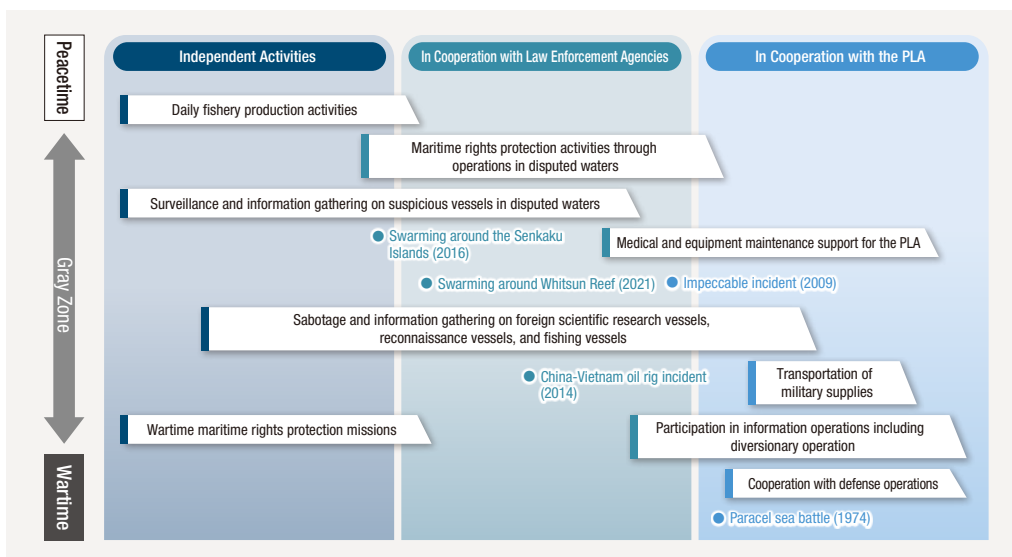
Peacetime

Gray Zone

Wartime

Independent Activities

In Cooperation with Law Enforcement Agencies

In Cooperation with the PLA

Daily fishery production activities

Maritime rights protection activities through operations in disputed waters

Surveillance and information gathering on suspicious vessels in disputed waters

Swarming around the Senkaku Islands (2016)

Medical and equipment maintenance support for the PLA

Swarming around Whitsun Reef (2021)

Impeccable incident (2009)

Sabotage and information gathering on foreign scientific research vessels, reconnaissance vessels, and fishing vessels

China-Vietnam oil rig incident (2014)

Transportation of military supplies

Wartime maritime rights protection missions

Participation in information operations including diversionary operation

Cooperation with defense operations

Paracel sea battle (1974)